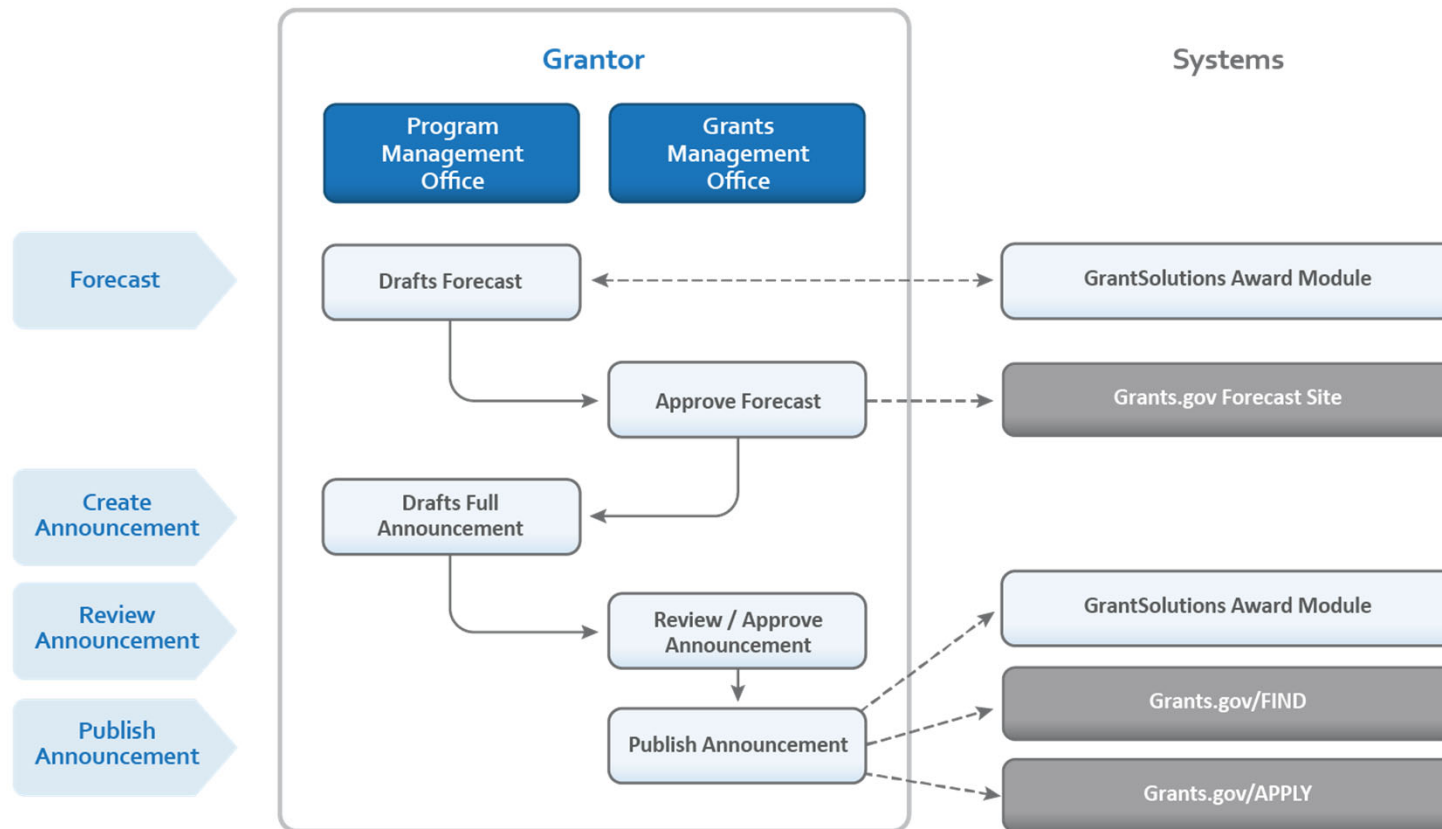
Grantor

Systems

Program Management Office

Grants Management Office

Forecast

Drafts Forecast

GrantSolutions Award Module

Approve Forecast

Grants.gov Forecast Site

Create Announcement

Drafts Full Announcement

Review Announcement

Review / Approve Announcement

GrantSolutions Award Module

Publish Announcement

Publish Announcement

Grants.gov/FIND

Grants.gov/APPLY